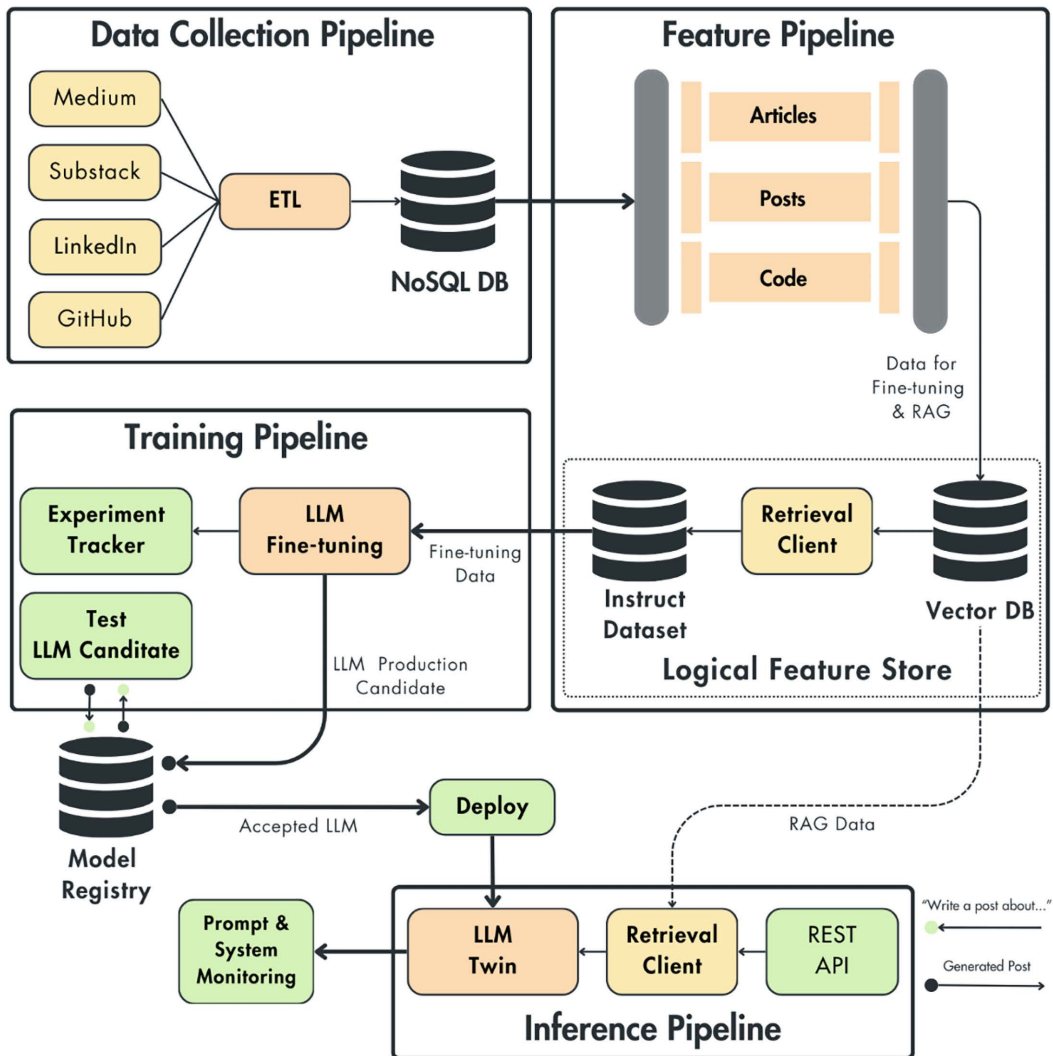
Data Collection Pipeline

Medium

Substack

LinkedIn

GitHub

ETL

NoSQL DB

Feature Pipeline

Articles

Posts

Code

Data for Fine-tuning & RAG

Training Pipeline

Experiment Tracker

LLM Fine-tuning

Fine-tuning Data

Test LLM Canditate

LLM Production Candidate

Retrieval Client

Instruct Dataset

Vector DB

Logical Feature Store

Model Registry

Accepted LLM

Deploy

RAG Data

Prompt & System Monitoring

LLM Twin

Retrieval Client

REST API

Inference Pipeline

"Write a post about..."

Generated Post